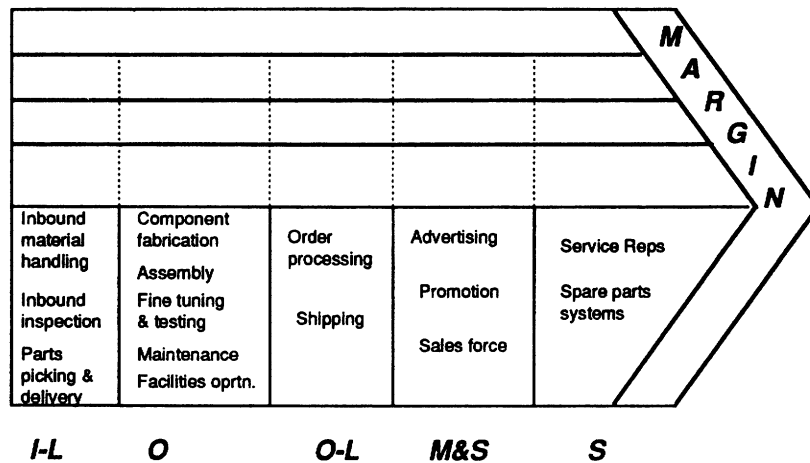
MARGIN

Inbound material handling
Inbound inspection
Parts picking & delivery

Component fabrication
Assembly
Fine tuning & testing
Maintenance
Facilities oprtn.

Order processing
Shipping

Advertising
Promotion
Sales force

Service Reps
Spare parts systems

I-L O O-L M&S S